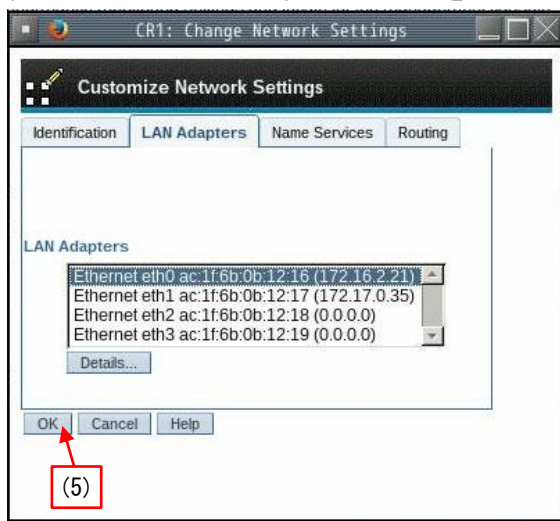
CR1: Change Network Settings

Customize Network Settings

Identification | LAN Adapters | Name Services | Routing

LAN Adapters

Ethernet eth0 ac:1f:6b:0b:12:16 (172.16.2.21)
Ethernet eth1 ac:1f:6b:0b:12:17 (172.17.0.35)
Ethernet eth2 ac:1f:6b:0b:12:18 (0.0.0.0)
Ethernet eth3 ac:1f:6b:0b:12:19 (0.0.0.0)

Details...

OK Cancel Help

(5)